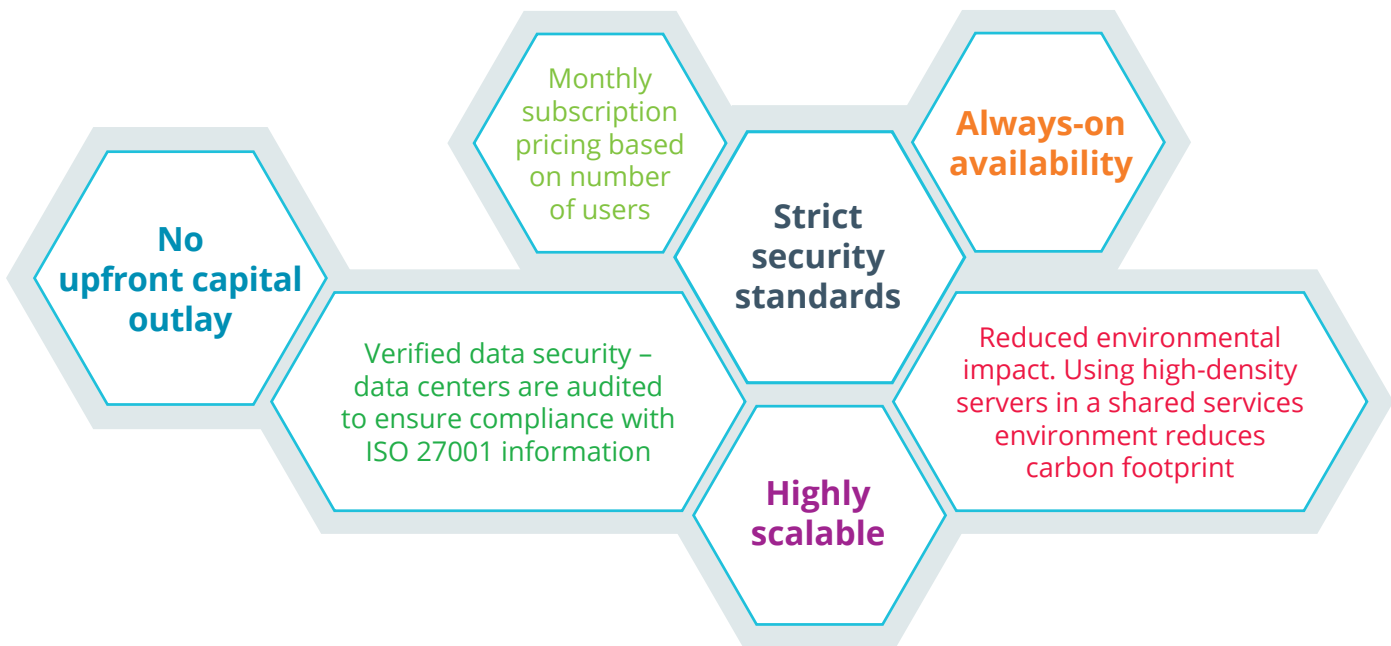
Monthly subscription pricing based on number of users

Always-on availability

No upfront capital outlay

Strict security standards

Verified data security – data centers are audited to ensure compliance with ISO 27001 information

Reduced environmental impact. Using high-density servers in a shared services environment reduces carbon footprint

Highly scalable